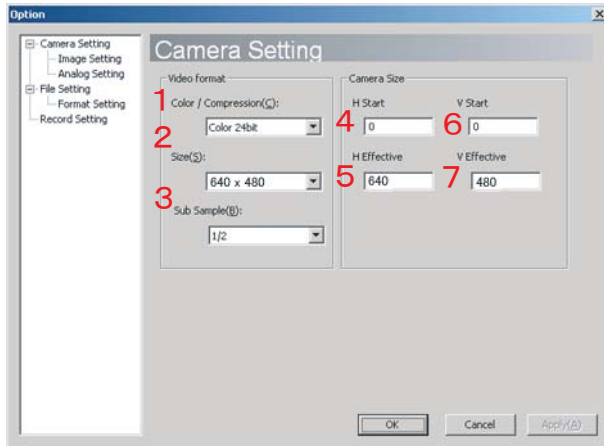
Option

Camera Setting
Image Setting
Analog Setting
File Setting
Format Setting
Record Setting

Camera Setting

Video format

1 Color / Compression(C):

Color 24bit

2 Size(S):

640 x 480

3 Sub Sample(B):

1/2

Camera Size

H Start

4 0

V Start

6 0

H Effective

5 640

V Effective

7 480

OK

Cancel

Apply(A)